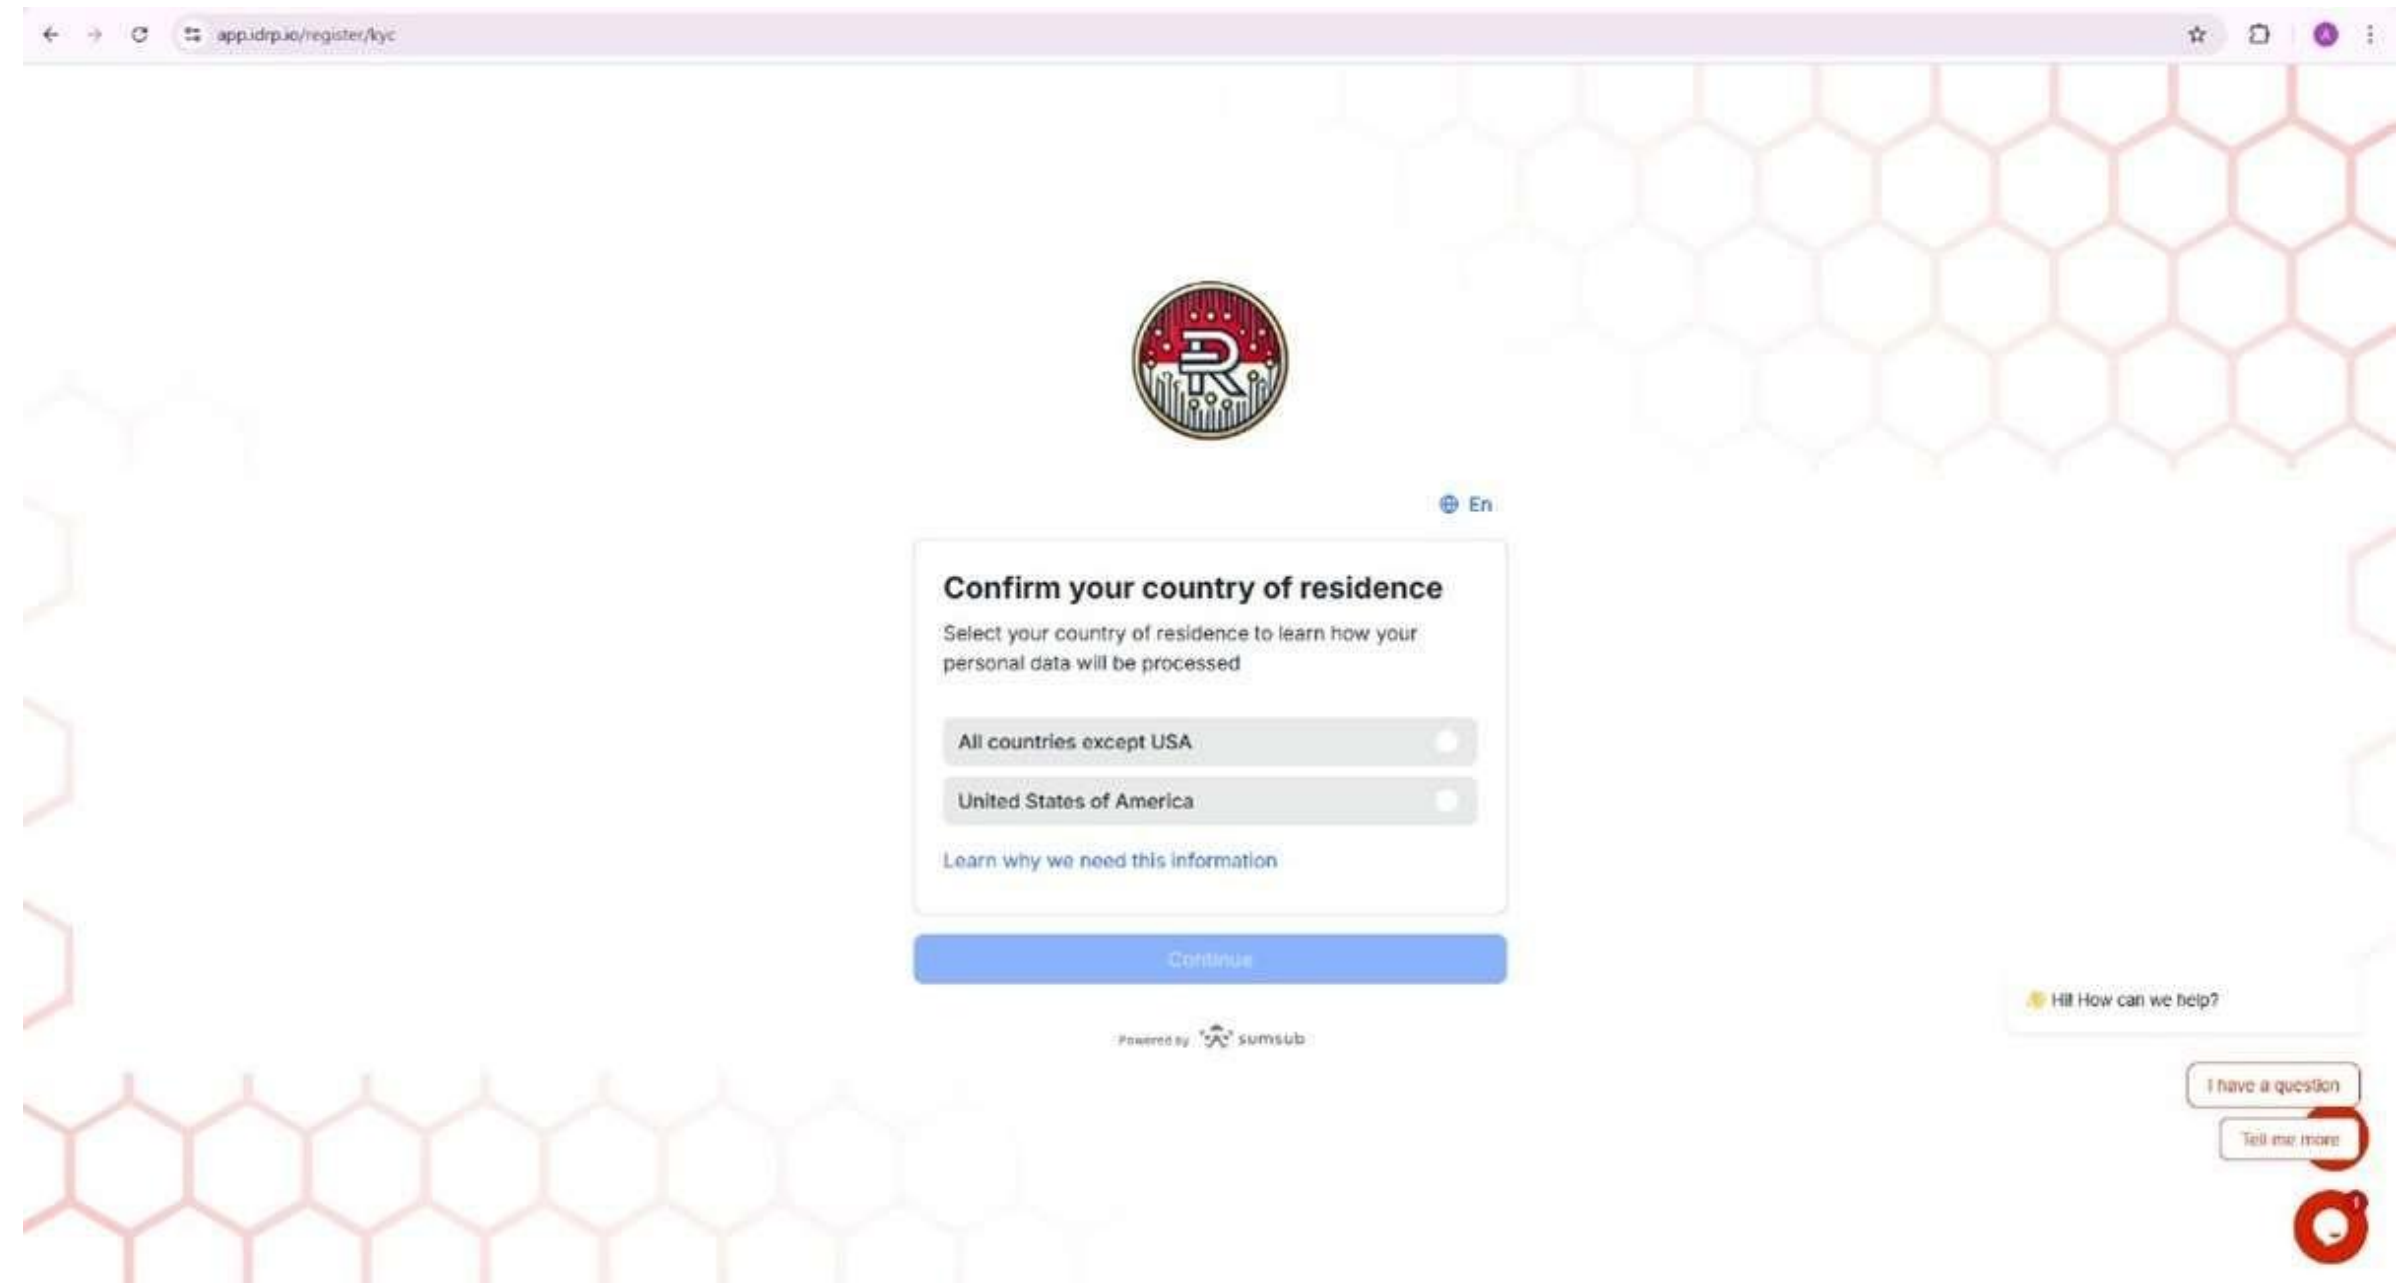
app.idrp.io/register/kyc

En

Confirm your country of residence

Select your country of residence to learn how your personal data will be processed

All countries except USA

United States of America

Learn why we need this information

Continue

Powered by sumsub

Hi! How can we help?

I have a question

Tell me more